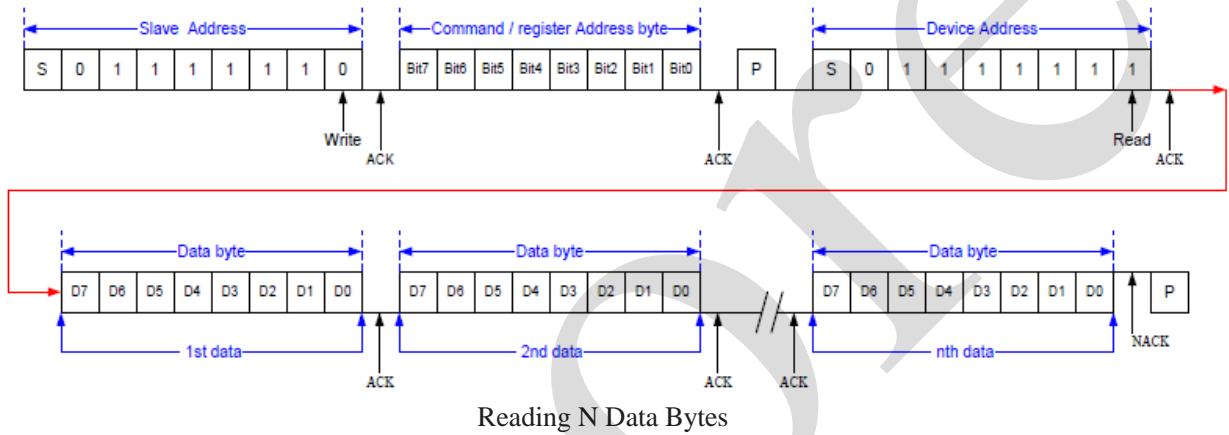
Slave Address

| S | 0 | 1 | 1 | 1 | 1 | 1 | 1 | 0 |
|---|---|---|---|---|---|---|---|---|

Write

ACK

Command / register Address byte

| Bit7 | Bit6 | Bit5 | Bit4 | Bit3 | Bit2 | Bit1 | Bit0 |
|---|---|---|---|---|---|---|---|

ACK

P

Device Address

| S | 0 | 1 | 1 | 1 | 1 | 1 | 1 | 1 |
|---|---|---|---|---|---|---|---|---|

Read

ACK

Data byte

| D7 | D6 | D5 | D4 | D3 | D2 | D1 | D0 |
|---|---|---|---|---|---|---|---|

1st data

ACK

Data byte

| D7 | D6 | D5 | D4 | D3 | D2 | D1 | D0 |
|---|---|---|---|---|---|---|---|

2nd data

ACK

ACK

Data byte

| D7 | D6 | D5 | D4 | D3 | D2 | D1 | D0 |
|---|---|---|---|---|---|---|---|

nth data

NACK

P

Reading N Data Bytes